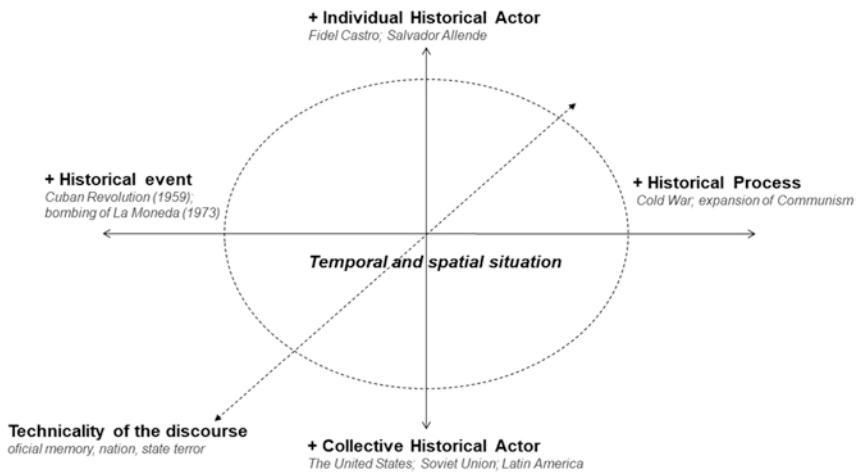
+ Individual Historical Actor
Fidel Castro; Salvador Allende

+ Historical event
Cuban Revolution (1959); bombing of La Moneda (1973)

+ Historical Process
Cold War; expansion of Communism

Temporal and spatial situation

Technicality of the discourse
oficial memory, nation, state terror

+ Collective Historical Actor
The United States; Soviet Union; Latin America